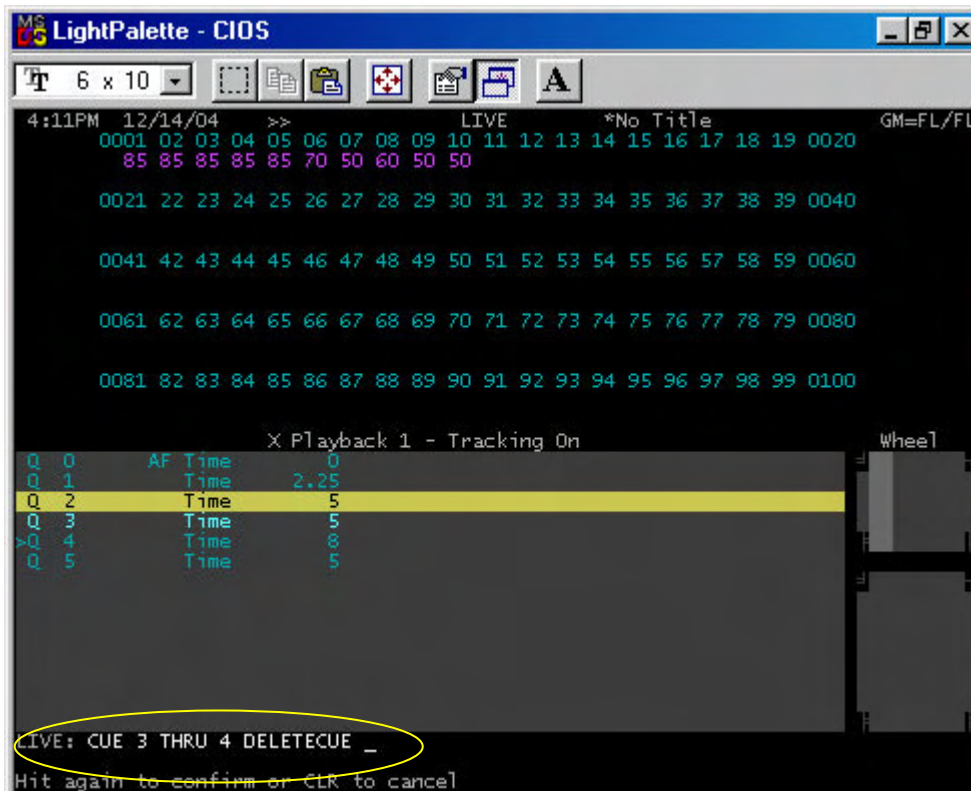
MS DOS LightPalette - CIOS

6 x 10

4:11PM 12/14/04 >> LIVE *No Title GM=FL/FL

0001 02 03 04 05 06 07 08 09 10 11 12 13 14 15 16 17 18 19 0020
85 85 85 85 85 70 50 60 50 50

0021 22 23 24 25 26 27 28 29 30 31 32 33 34 35 36 37 38 39 0040

0041 42 43 44 45 46 47 48 49 50 51 52 53 54 55 56 57 58 59 0060

0061 62 63 64 65 66 67 68 69 70 71 72 73 74 75 76 77 78 79 0080

0081 82 83 84 85 86 87 88 89 90 91 92 93 94 95 96 97 98 99 0100

X Playback 1 - Tracking On

Wheel

Q 0 AF Time 0
Q 1 Time 2.25
Q 2 Time 5
Q 3 Time 5
>Q 4 Time 8
Q 5 Time 5

LIVE: CUE 3 THRU 4 DELETECUE _

Hit again to confirm or CLR to cancel